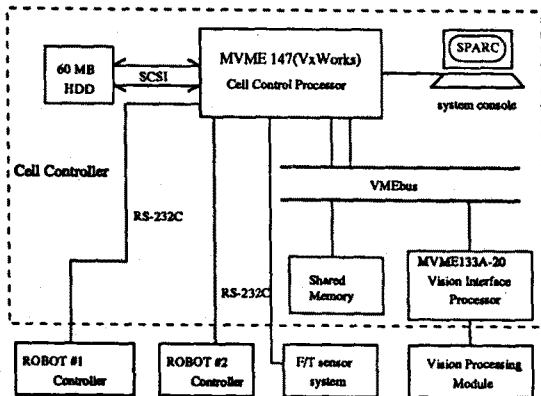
60 MB HDD

SCSI

MVME 147(VxWorks)
Cell Control Processor

SPARC

system console

Cell Controller

RS-232C

VMEbus

RS-232C

Shared Memory

MVME133A-20
Vision Interface Processor

ROBOT #1
Controller

ROBOT #2
Controller

F/T sensor system

Vision Processing Module